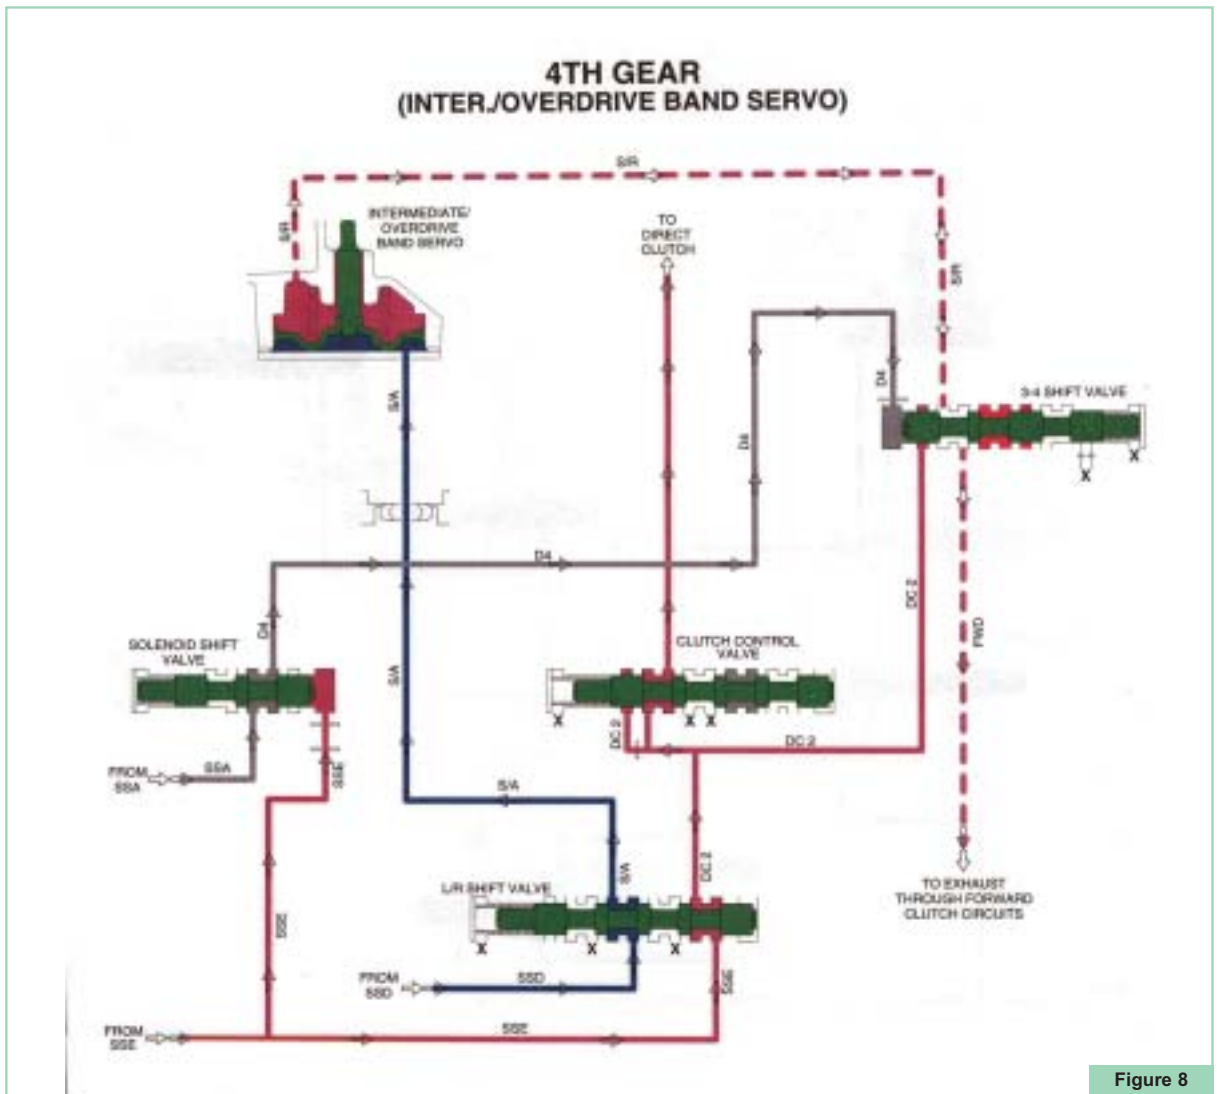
4TH GEAR
(INTER./OVERDRIVE BAND SERVO)

S/R

S/R

INTERMEDIATE/
OVERDRIVE
BAND SERVO

TO
DIRECT
CLUTCH

S/R

D4

3-4 SHIFT VALVE

X

X

S/A

D4

D4

DC 2

D4

SOLENOID SHIFT
VALVE

CLUTCH CONTROL
VALVE

FWD

S/A

X

X X

DC 2

DC 2

FROM
SSA

SSA

SSE

S/A

S/A

DC 2

L/R SHIFT VALVE

TO EXHAUST
THROUGH FORWARD
CLUTCH CIRCUITS

SSE

X

X

X

FROM
SSD

SSD

SSE

FROM
SSE

SSE

Figure 8